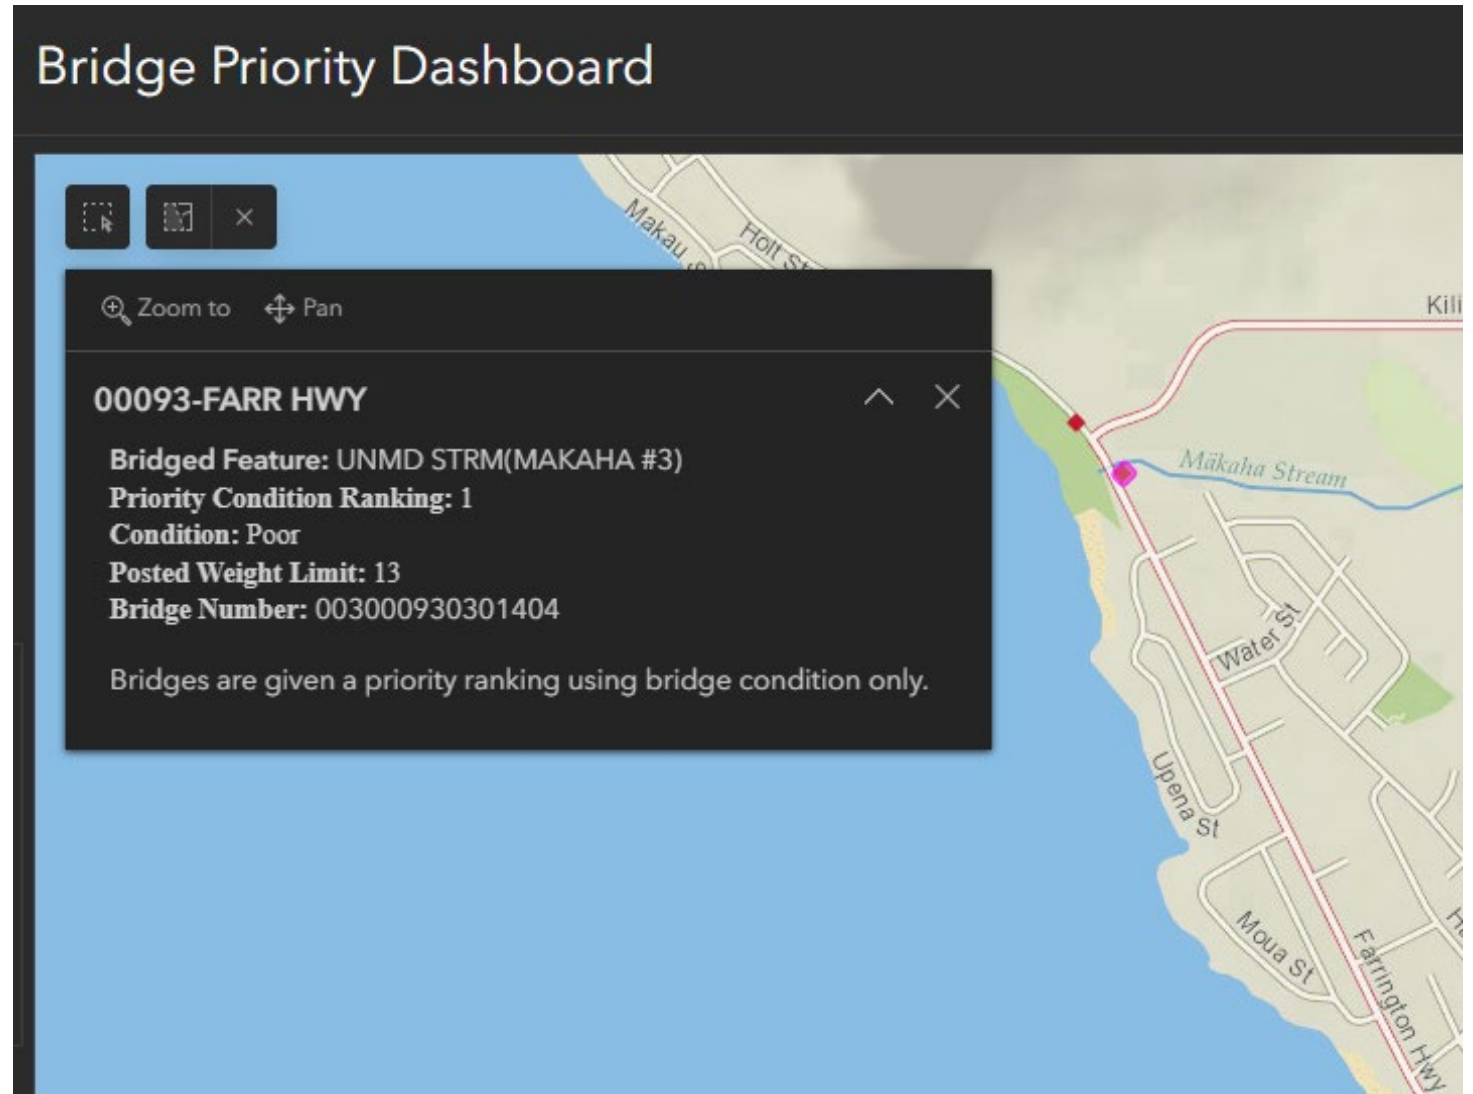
Bridge Priority Dashboard

Zoom to Pan

00093-FARR HWY

**Bridged Feature:** UNMD STRM(MAKAHA #3)
**Priority Condition Ranking:** 1
**Condition:** Poor
**Posted Weight Limit:** 13
**Bridge Number:** 003000930301404

Bridges are given a priority ranking using bridge condition only.

Makau St
Holt St
Kili
Mākaha Stream
Water St
Upena St
Moua St
Farrington Hwy